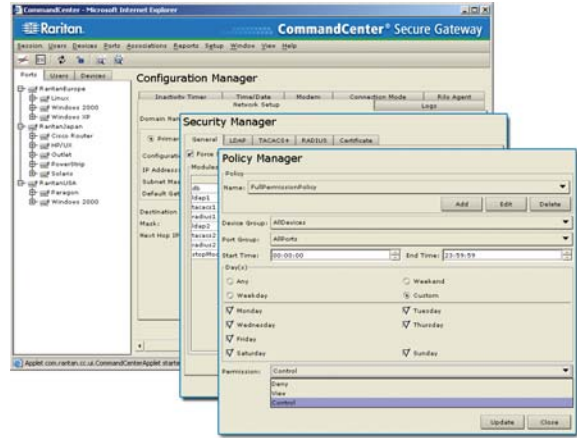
CommandCenter - Microsoft Internet Explorer

Raritan. CommandCenter® Secure Gateway

Session Users Devices Ports Associations Reports Setup Window View Help

Ports Users Devices

RaritanEurope
Linux
Windows 2000
Windows XP
RaritanJapan
Cisco Router
HP/UX
Outlet
PowerStrip
Solaris
RaritanUSA
Paragon
Windows 2000

Configuration Manager

Inactivity Timer Time/Date Modem Connection Mode Rils Agent
Network Setup Logs

Domain Nam

Primar

Configuratio

IP Address

Subnet Mas

Default Gat

Destination

Mask:

Next Hop IP

Security Manager

General LDAP TACACS+ RADIUS Certificate

Force

Modules

db
ldap1
tacacs1
radius1
ldap2
tacacs2
radius2
stepMod

Policy Manager

Policy

Name: FullPermissionPolicy

Add Edit Delete

Device Group: AllDevices

Port Group: AllPorts

Start Time: 00:00:00 End Time: 23:59:59

Day(s)

Any Weekend

Weekday Custom

Monday Tuesday

Wednesday Thursday

Friday

Saturday Sunday

Permission: Control

Deny
View
Control

Update Close

Applet com.raritan.cc.ui.CommandCenterApplet starte